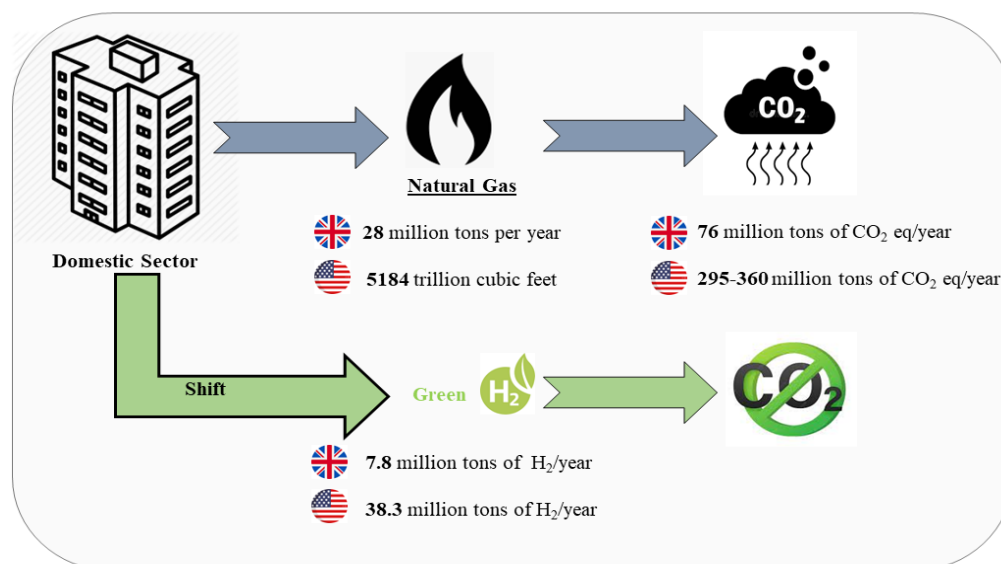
Natural Gas

$CO_2$

Domestic Sector

**28** million tons per year

**5184** trillion cubic feet

**76** million tons of $CO_2$ eq/year

**295-360** million tons of $CO_2$ eq/year

Shift

Green $H_2$

$CO_2$

**7.8** million tons of $H_2$/year

**38.3** million tons of $H_2$/year